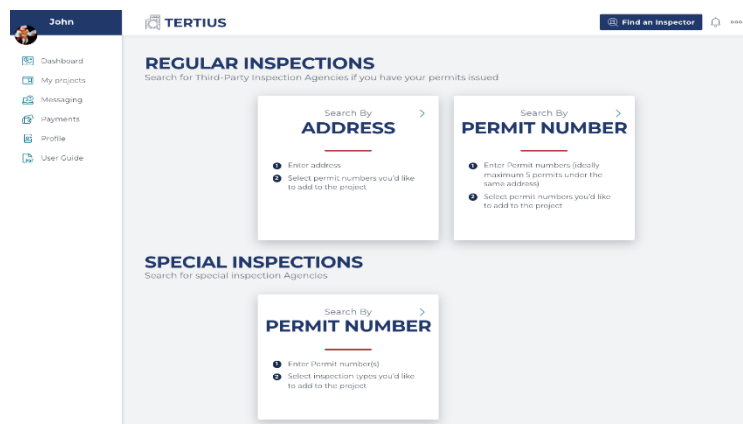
John

Dashboard
My projects
Messaging
Payments
Profile
User Guide

TERTIUS

Find an Inspector

REGULAR INSPECTIONS
Search for Third-Party Inspection Agencies if you have your permits issued

Search By
ADDRESS
>

1 Enter address
2 Select permit numbers you'd like to add to the project

Search By
PERMIT NUMBER
>

1 Enter Permit numbers (ideally maximum 5 permits under the same address)
2 Select permit numbers you'd like to add to the project

SPECIAL INSPECTIONS
Search for special inspection Agencies

Search By
PERMIT NUMBER
>

1 Enter Permit number(s)
2 Select inspection types you'd like to add to the project